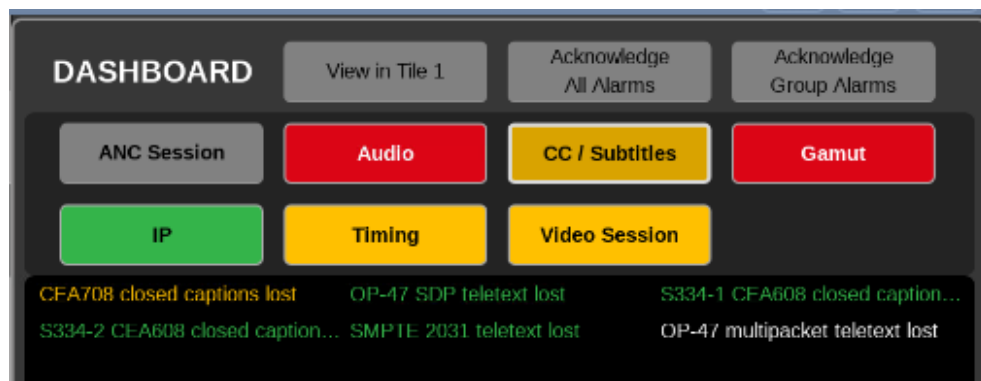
DASHBOARD

View in Tile 1

Acknowledge All Alarms

Acknowledge Group Alarms

ANC Session

Audio

CC / Subtitles

Gamut

IP

Timing

Video Session

CEA708 closed captions lost

OP-47 SDP teletext lost

S334-1 CEA608 closed caption...

S334-2 CEA608 closed caption...

SMPTE 2031 teletext lost

OP-47 multipacket teletext lost